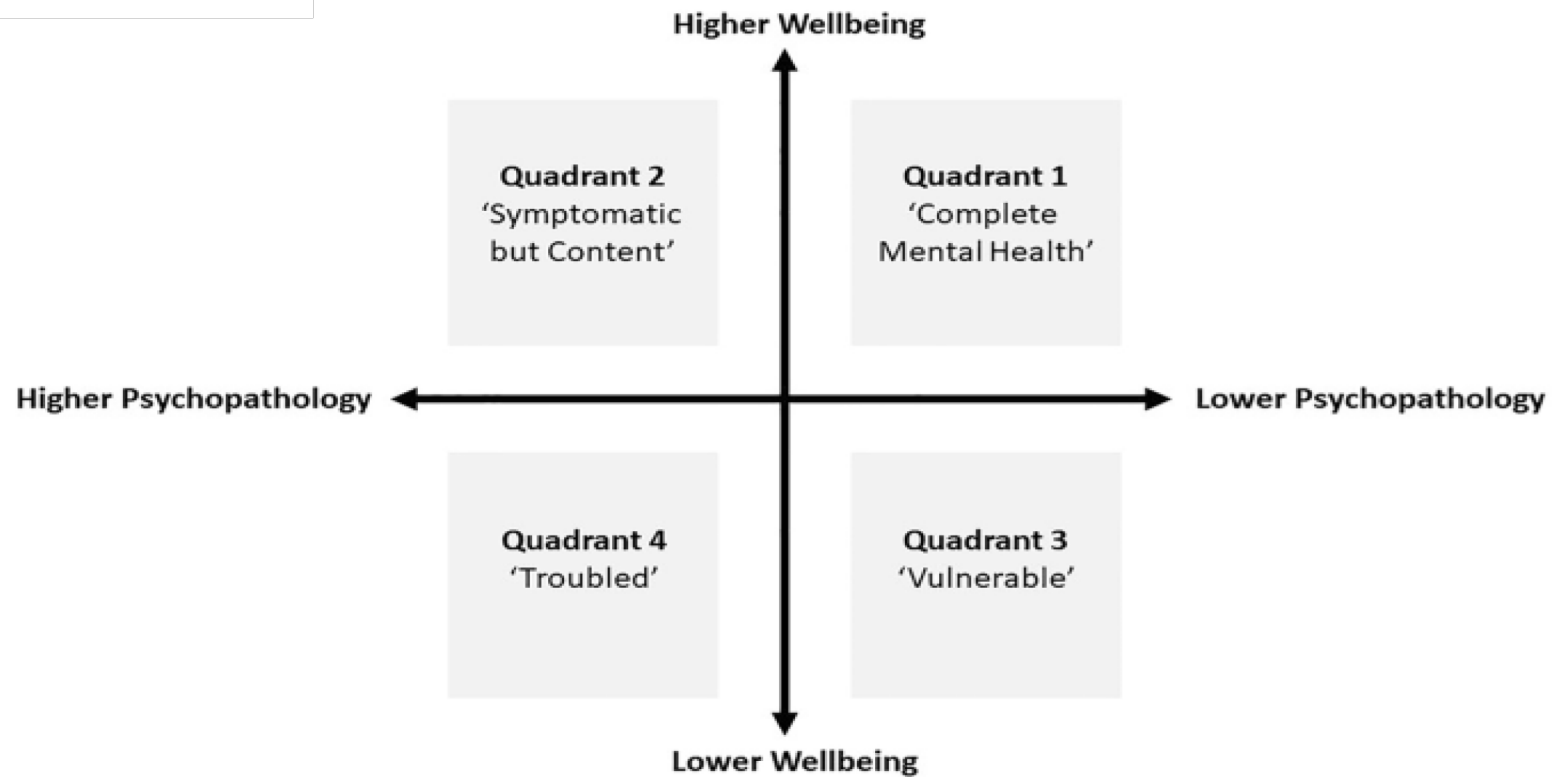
Higher Wellbeing

Quadrant 2
'Symptomatic but Content'

Quadrant 1
'Complete Mental Health'

Higher Psychopathology

Lower Psychopathology

Quadrant 4
'Troubled'

Quadrant 3
'Vulnerable'

Lower Wellbeing